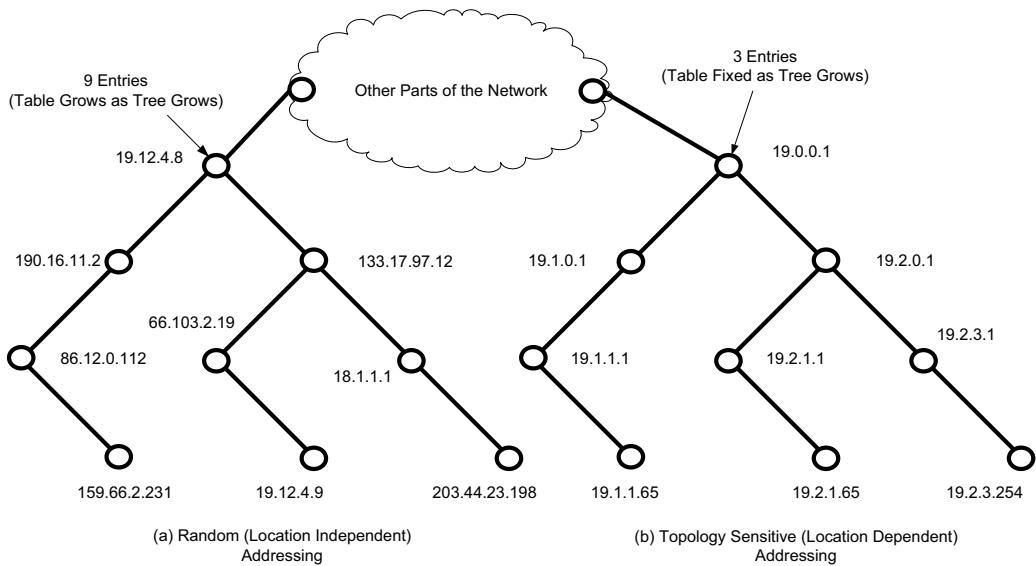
9 Entries
(Table Grows as Tree Grows)

Other Parts of the Network

3 Entries
(Table Fixed as Tree Grows)

19.12.4.8

190.16.11.2

133.17.97.12

66.103.2.19

86.12.0.112

18.1.1.1

159.66.2.231

19.12.4.9

203.44.23.198

19.0.0.1

19.1.0.1

19.2.0.1

19.1.1.1

19.2.1.1

19.2.3.1

19.1.1.65

19.2.1.65

19.2.3.254

(a) Random (Location Independent) Addressing

(b) Topology Sensitive (Location Dependent) Addressing